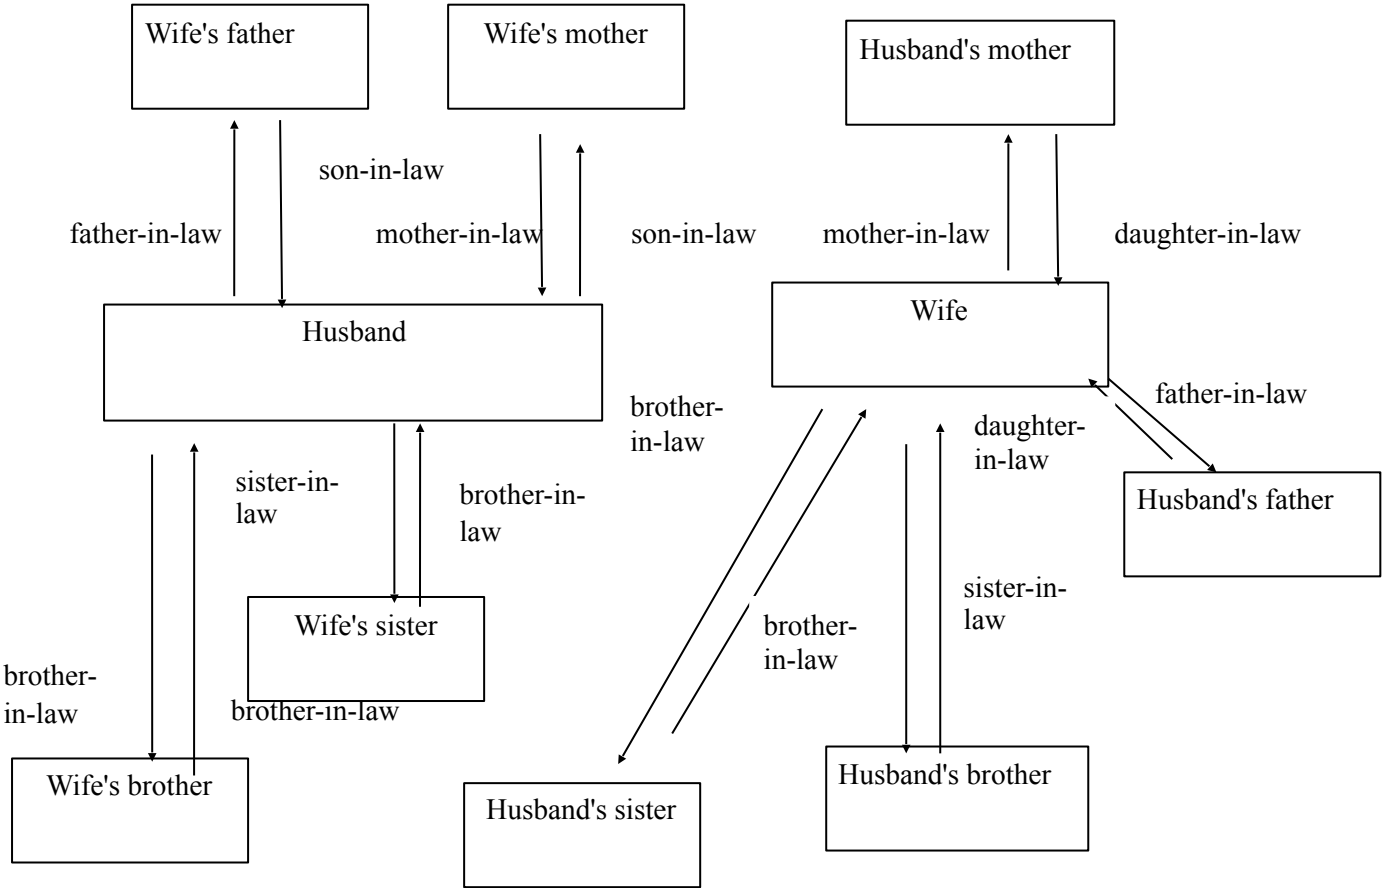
Wife's father

Wife's mother

Husband's mother

son-in-law

father-in-law

mother-in-law

son-in-law

mother-in-law

daughter-in-law

Husband

Wife

brother-in-law

father-in-law

daughter-in-law

sister-in-law

brother-in-law

Husband's father

sister-in-law

brother-in-law

Wife's sister

brother-in-law

brother-in-law

Wife's brother

Husband's sister

Husband's brother